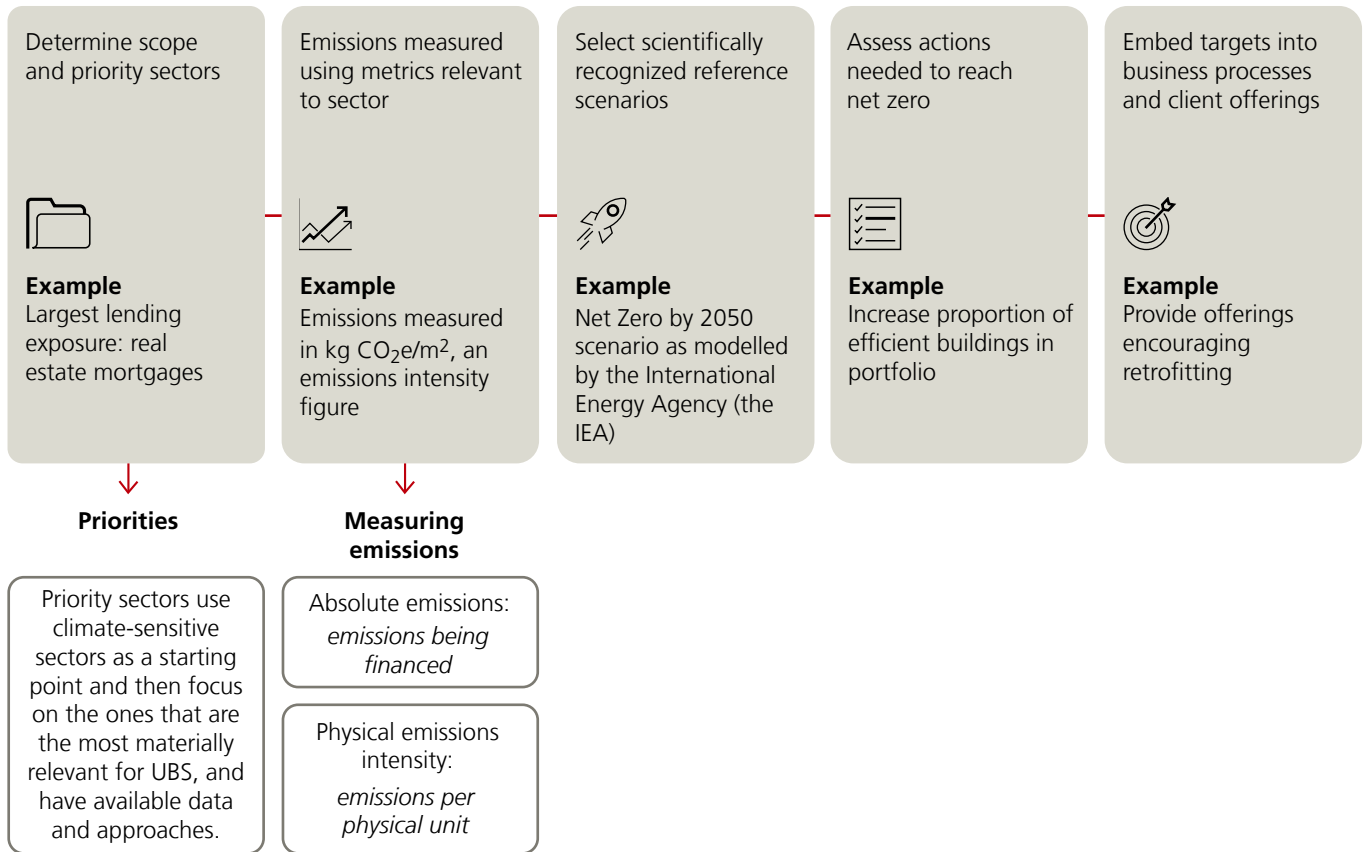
Determine scope and priority sectors

Example
Largest lending exposure: real estate mortgages

Emissions measured using metrics relevant to sector

Example
Emissions measured in kg $CO_2e/m^2$, an emissions intensity figure

Select scientifically recognized reference scenarios

Example
Net Zero by 2050 scenario as modelled by the International Energy Agency (the IEA)

Assess actions needed to reach net zero

Example
Increase proportion of efficient buildings in portfolio

Embed targets into business processes and client offerings

Example
Provide offerings encouraging retrofitting

Priorities

Priority sectors use climate-sensitive sectors as a starting point and then focus on the ones that are the most materially relevant for UBS, and have available data and approaches.

Measuring emissions

Absolute emissions:
*emissions being financed*

Physical emissions intensity:
*emissions per physical unit*